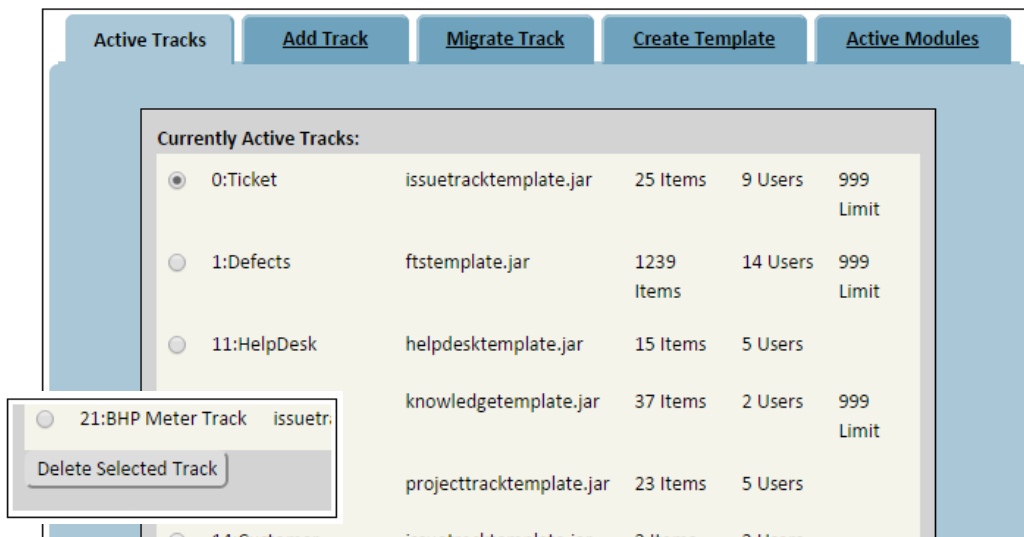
Active Tracks | Add Track | Migrate Track | Create Template | Active Modules

Currently Active Tracks:

| | | | | | |
|---|---|---|---|---|---|
| ◉ | 0:Ticket | issuetracktemplate.jar | 25 Items | 9 Users | 999 Limit |
| ○ | 1:Defects | ftstemplate.jar | 1239 Items | 14 Users | 999 Limit |
| ○ | 11:HelpDesk | helpdesktemplate.jar | 15 Items | 5 Users | |
| | | knowledgetemplate.jar | 37 Items | 2 Users | 999 Limit |
| | | projecttracktemplate.jar | 23 Items | 5 Users | |
| ○ | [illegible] | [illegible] | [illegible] | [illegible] | |

○ 21:BHP Meter Track issuetr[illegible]

Delete Selected Track